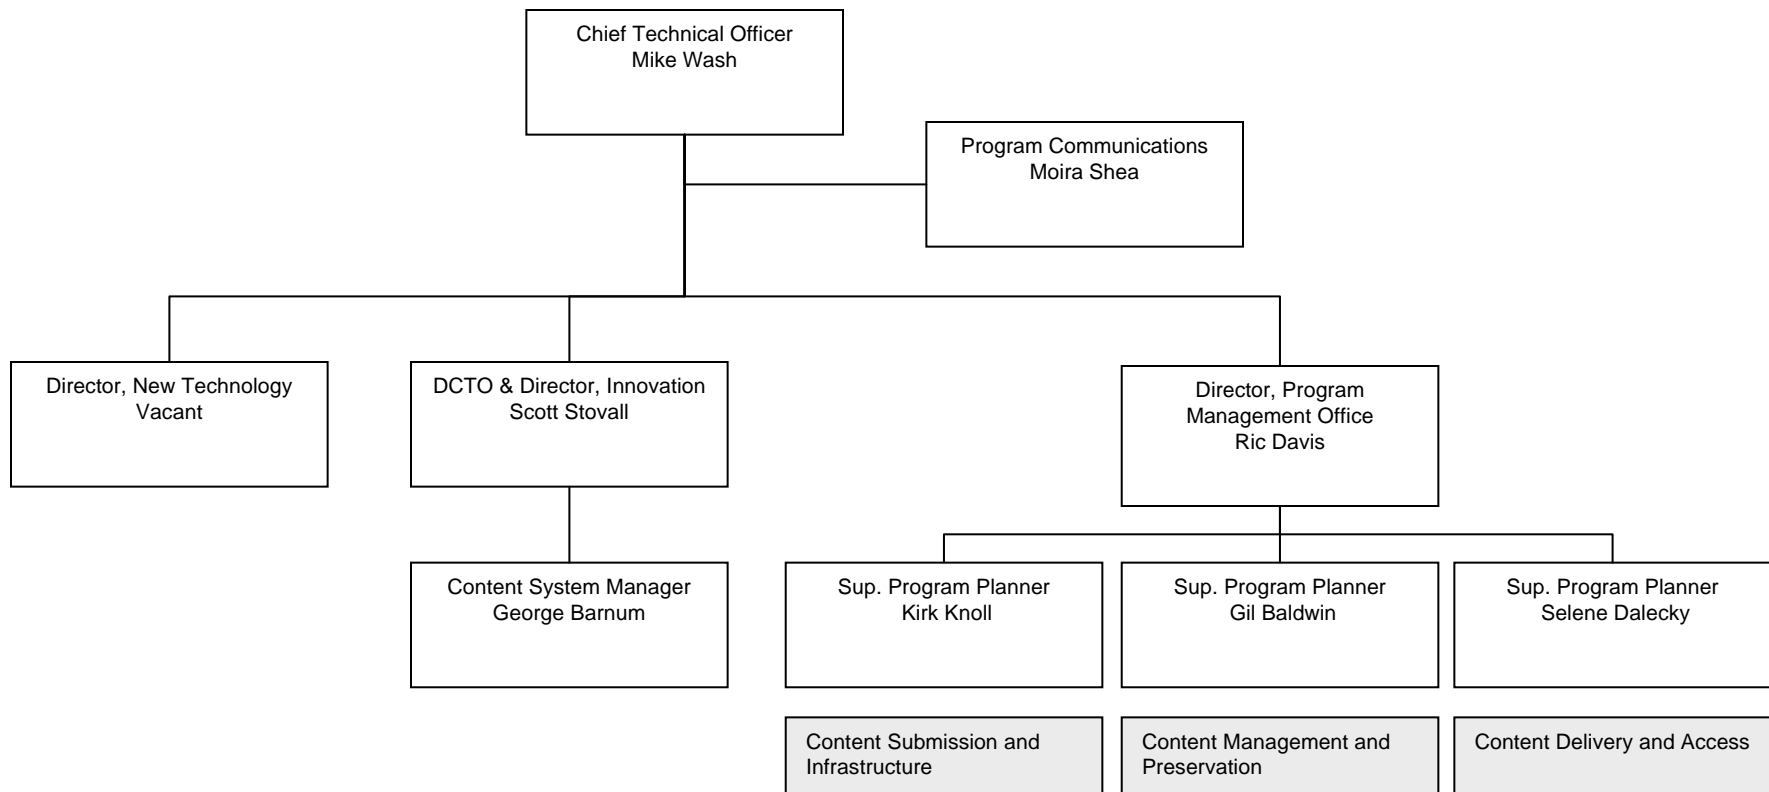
Chief Technical Officer
Mike Wash

Program Communications
Moira Shea

Director, New Technology
Vacant

DCTO & Director, Innovation
Scott Stovall

Director, Program Management Office
Ric Davis

Content System Manager
George Barnum

Sup. Program Planner
Kirk Knoll

Sup. Program Planner
Gil Baldwin

Sup. Program Planner
Selene Dalecky

Content Submission and Infrastructure

Content Management and Preservation

Content Delivery and Access